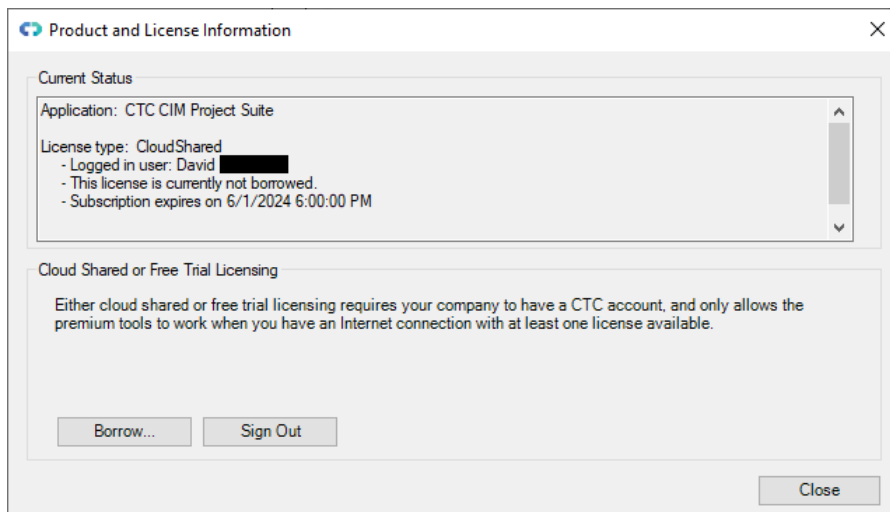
Product and License Information

Current Status

Application: CTC CIM Project Suite

License type: CloudShared
- Logged in user: David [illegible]
- This license is currently not borrowed.
- Subscription expires on 6/1/2024 6:00:00 PM

Cloud Shared or Free Trial Licensing

Either cloud shared or free trial licensing requires your company to have a CTC account, and only allows the premium tools to work when you have an Internet connection with at least one license available.

Borrow...

Sign Out

Close